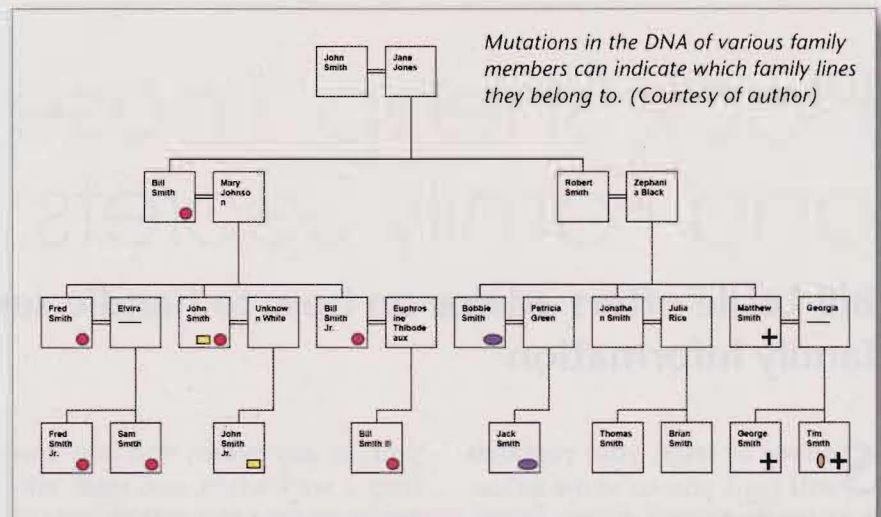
Mutations in the DNA of various family members can indicate which family lines they belong to. (Courtesy of author)

John Smith

Jane Jones

Bill Smith

Mary Johnson

Robert Smith

Zephania Black

Fred Smith

Elvira

John Smith

Unknown White

Bill Smith Jr.

Euphrosine Thibodeaux

Bobbie Smith

Patricia Green

Jonathen Smith

Julia Rice

Matthew Smith

Georgia

Fred Smith Jr.

Sam Smith

John Smith Jr.

Bill Smith III

Jack Smith

Thomas Smith

Brian Smith

George Smith

Tim Smith